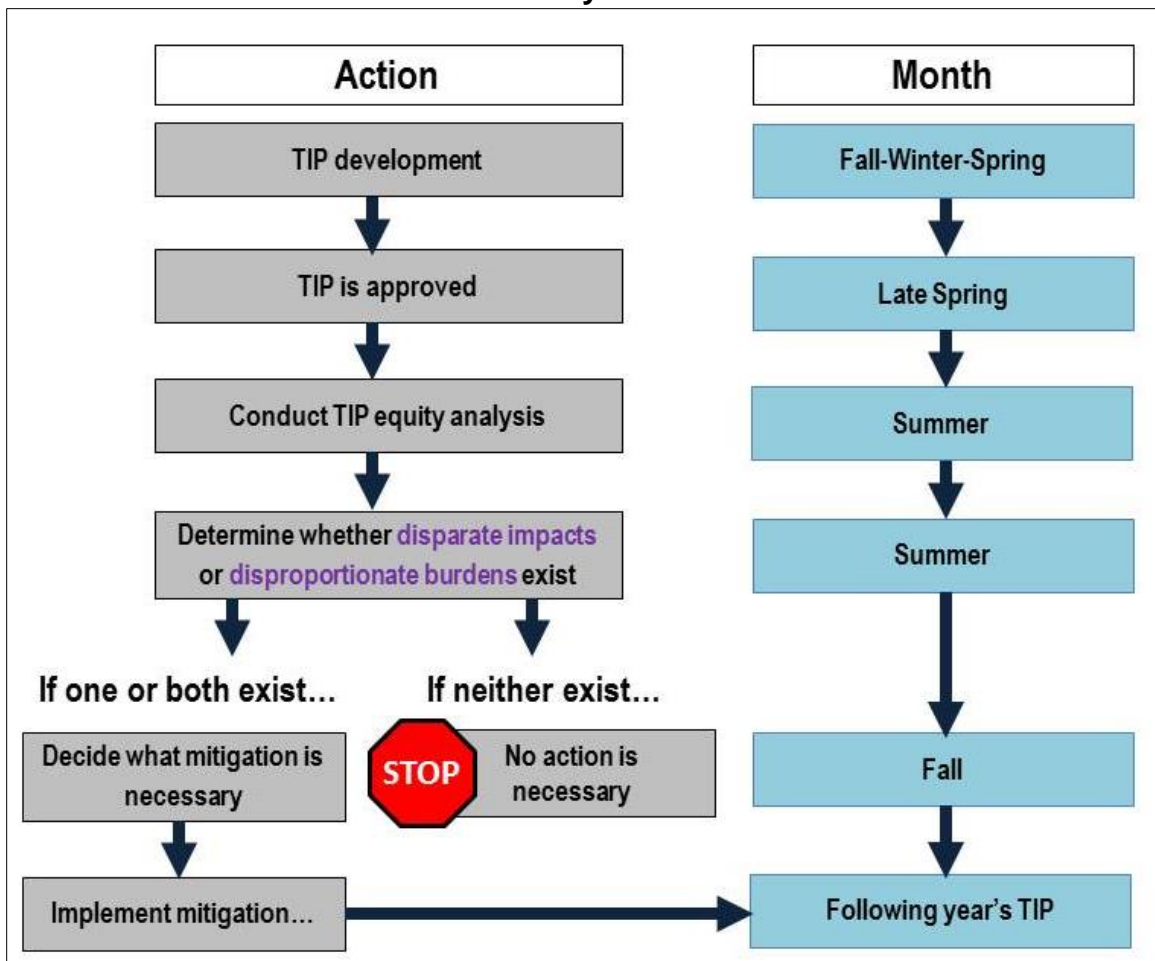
Action

TIP development

TIP is approved

Conduct TIP equity analysis

Determine whether disparate impacts or disproportionate burdens exist

If one or both exist…

Decide what mitigation is necessary

Implement mitigation…

If neither exist…

STOP

No action is necessary

Month

Fall-Winter-Spring

Late Spring

Summer

Summer

Fall

Following year's TIP